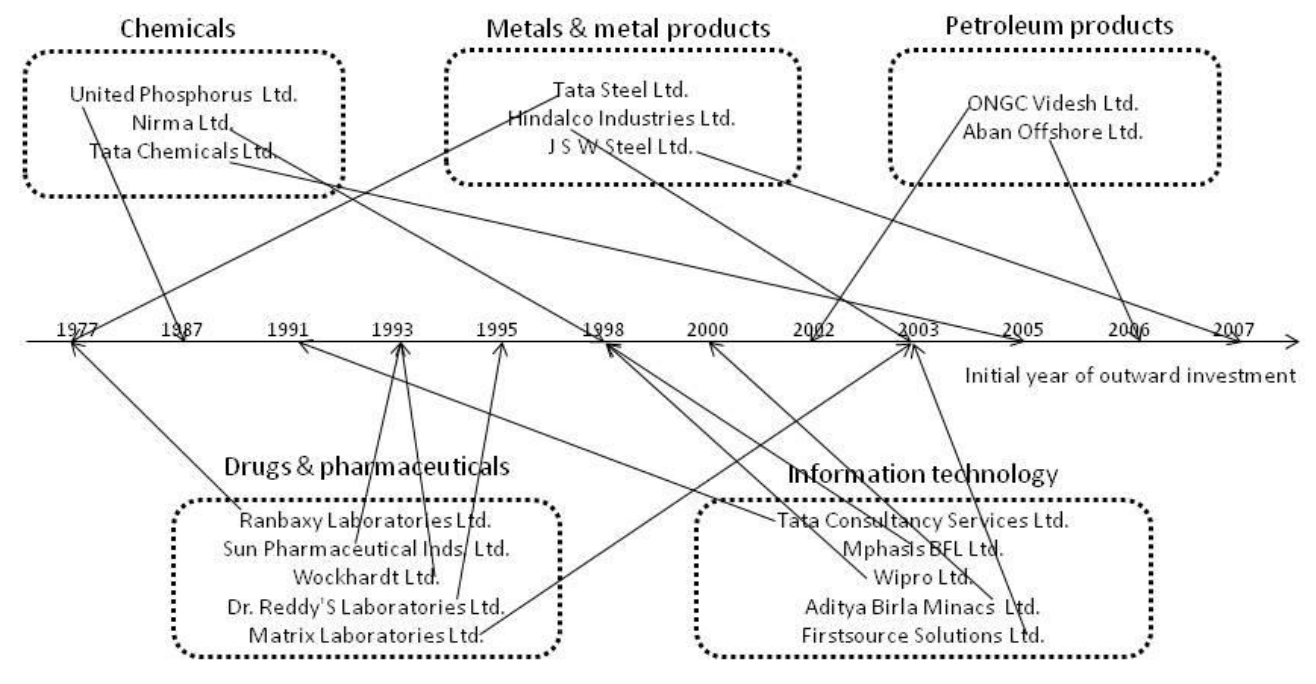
Chemicals

United Phosphorus Ltd.
Nirma Ltd.
Tata Chemicals Ltd.

Metals & metal products

Tata Steel Ltd.
Hindalco Industries Ltd.
J S W Steel Ltd.

Petroleum products

ONGC Videsh Ltd.
Aban Offshore Ltd.

1977 1987 1991 1993 1995 1998 2000 2002 2003 2005 2006 2007

Initial year of outward investment

Drugs & pharmaceuticals

Ranbaxy Laboratories Ltd.
Sun Pharmaceutical Inds. Ltd.
Wockhardt Ltd.
Dr. Reddy'S Laboratories Ltd.
Matrix Laboratories Ltd.

Information technology

Tata Consultancy Services Ltd.
MphasIs BFL Ltd.
Wipro Ltd.
Aditya Birla Minacs Ltd.
Firstsource Solutions Ltd.